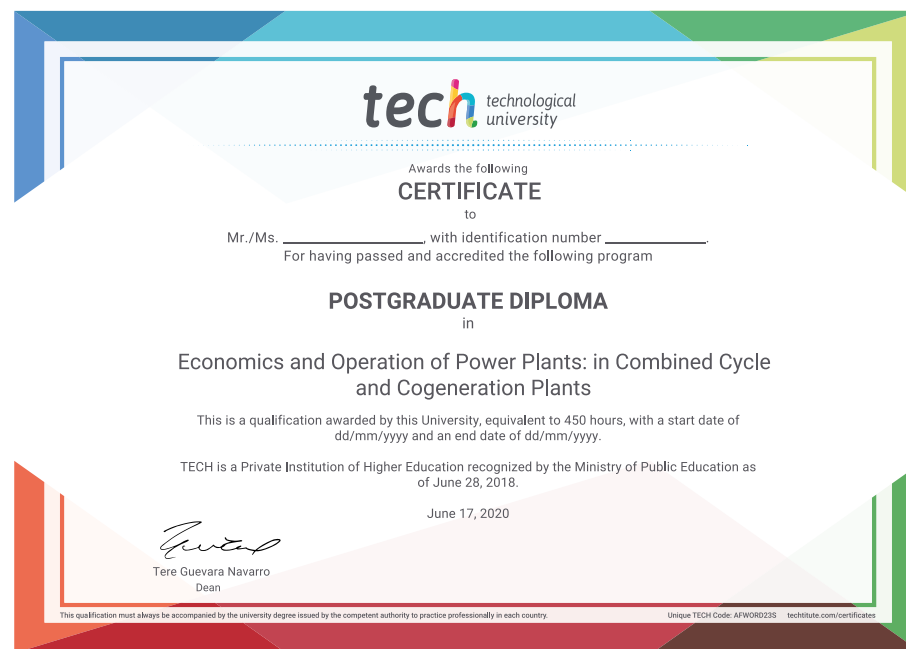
tech technological university

Awards the following

CERTIFICATE

to

Mr./Ms. ____________________, with identification number ______________.

For having passed and accredited the following program

POSTGRADUATE DIPLOMA

in

Economics and Operation of Power Plants: in Combined Cycle and Cogeneration Plants

This is a qualification awarded by this University, equivalent to 450 hours, with a start date of dd/mm/yyyy and an end date of dd/mm/yyyy.

TECH is a Private Institution of Higher Education recognized by the Ministry of Public Education as of June 28, 2018.

June 17, 2020

Tere Guevara Navarro
Dean

This qualification must always be accompanied by the university degree issued by the competent authority to practice professionally in each country.

Unique TECH Code: AFWORD23S techtitute.com/certificates